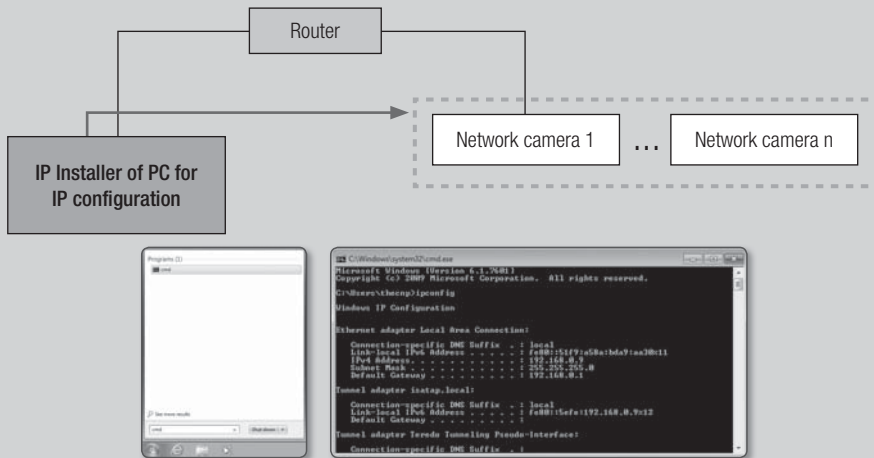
Router

Network camera 1

...

Network camera n

IP Installer of PC for IP configuration

Programs (1)

cmd

See more results

cmd

Shut down

C:\Windows\system32\cmd.exe

Microsoft Windows [Version 6.1.7601]
Copyright (c) 2009 Microsoft Corporation. All rights reserved.

C:\Users\thecnp>ipconfig

Windows IP Configuration

Ethernet adapter Local Area Connection:

Connection-specific DNS Suffix . : local
Link-local IPv6 Address . . . . . : fe80::51f9:a58a:bda9:aa30%11
IPv4 Address. . . . . . . . . . . : 192.168.0.9
Subnet Mask . . . . . . . . . . . : 255.255.255.0
Default Gateway . . . . . . . . . : 192.168.0.1

Tunnel adapter isatap.local:

Connection-specific DNS Suffix . : local
Link-local IPv6 Address . . . . . : fe80::5efe:192.168.0.9%12
Default Gateway . . . . . . . . . :

Tunnel adapter Teredo Tunneling Pseudo-Interface:

Connection-specific DNS Suffix . :